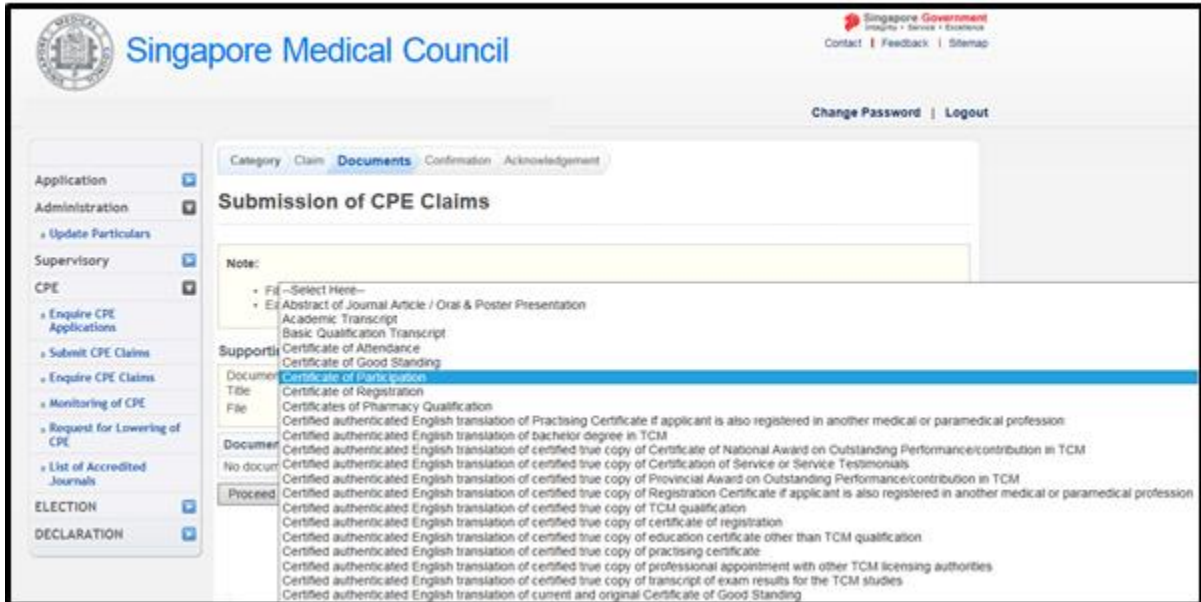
Singapore Medical Council

Singapore Government
Integrity • Service • Excellence
Contact | Feedback | Sitemap

Change Password | Logout

Application
Administration
» Update Particulars
Supervisory
CPE
» Enquire CPE Applications
» Submit CPE Claims
» Enquire CPE Claims
» Monitoring of CPE
» Request for Lowering of CPE
» List of Accredited Journals
ELECTION
DECLARATION

Category Claim Documents Confirmation Acknowledgement

Submission of CPE Claims

Note:

• Fi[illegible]
• Ea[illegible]

Supporti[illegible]
Documen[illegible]
Title
File

Documen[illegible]
No docum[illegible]
Proceed

--Select Here--
Abstract of Journal Article / Oral & Poster Presentation
Academic Transcript
Basic Qualification Transcript
Certificate of Attendance
Certificate of Good Standing
Certificate of Participation
Certificate of Registration
Certificates of Pharmacy Qualification
Certified authenticated English translation of Practising Certificate if applicant is also registered in another medical or paramedical profession
Certified authenticated English translation of bachelor degree in TCM
Certified authenticated English translation of certified true copy of Certificate of National Award on Outstanding Performance/contribution in TCM
Certified authenticated English translation of certified true copy of Certification of Service or Service Testimonials
Certified authenticated English translation of certified true copy of Provincial Award on Outstanding Performance/contribution in TCM
Certified authenticated English translation of certified true copy of Registration Certificate if applicant is also registered in another medical or paramedical profession
Certified authenticated English translation of certified true copy of TCM qualification
Certified authenticated English translation of certified true copy of certificate of registration
Certified authenticated English translation of certified true copy of education certificate other than TCM qualification
Certified authenticated English translation of certified true copy of practising certificate
Certified authenticated English translation of certified true copy of professional appointment with other TCM licensing authorities
Certified authenticated English translation of certified true copy of transcript of exam results for the TCM studies
Certified authenticated English translation of current and original Certificate of Good Standing